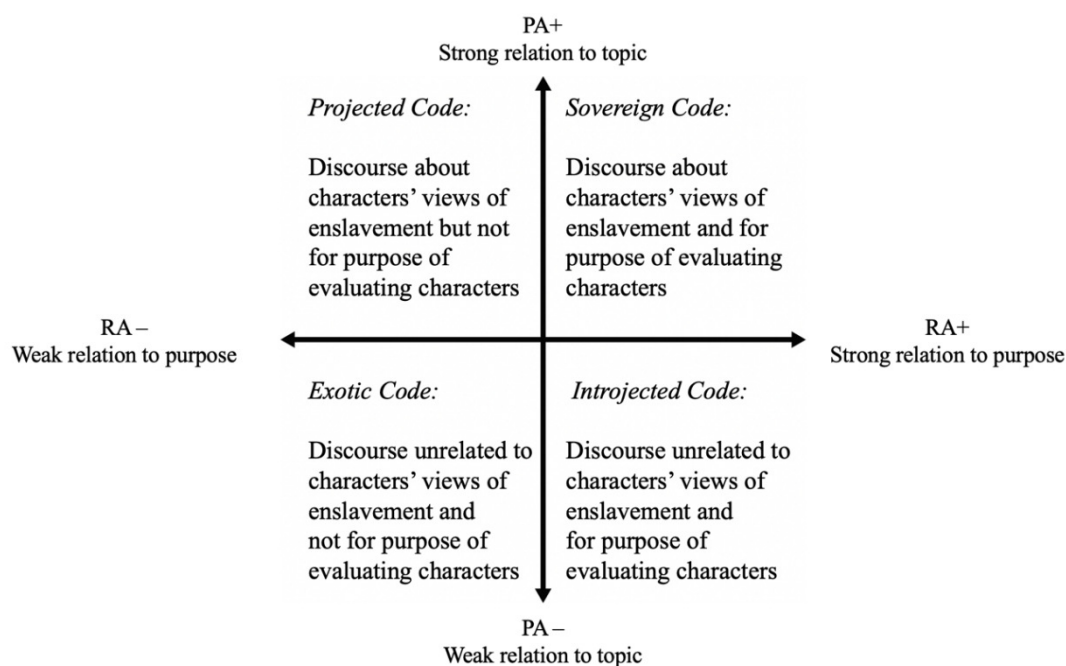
PA+
Strong relation to topic

Projected Code:

Discourse about characters' views of enslavement but not for purpose of evaluating characters

Sovereign Code:

Discourse about characters' views of enslavement and for purpose of evaluating characters

RA –
Weak relation to purpose

RA+
Strong relation to purpose

Exotic Code:

Discourse unrelated to characters' views of enslavement and not for purpose of evaluating characters

Introjected Code:

Discourse unrelated to characters' views of enslavement and for purpose of evaluating characters

PA –
Weak relation to topic